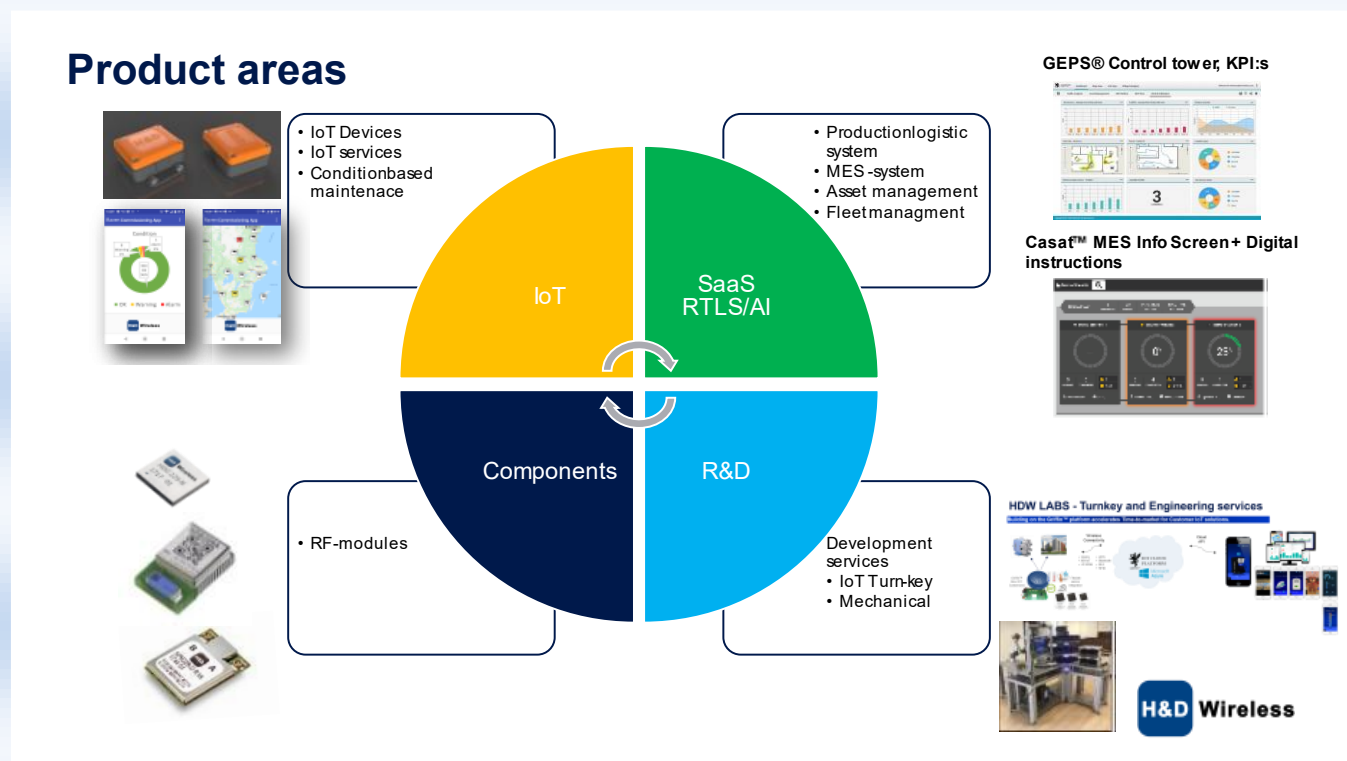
Product areas

• IoT Devices
• IoT services
• Conditionbased maintenace

IoT

SaaS
RTLS/AI

• Productionlogistic system
• MES -system
• Asset management
• Fleet managment

GEPS® Control tower, KPI:s

3

Casat™ MES Info Screen+ Digital instructions

0

25

Components

R&D

• RF-modules

Development services
• IoT Turn-key
• Mechanical

HDW LABS - Turnkey and Engineering services

H&D Wireless